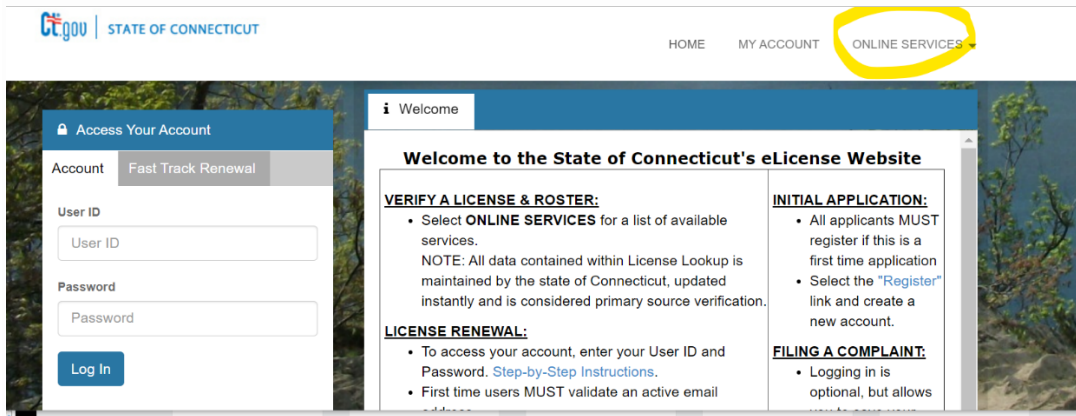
CT.gov | STATE OF CONNECTICUT

HOME MY ACCOUNT ONLINE SERVICES

Access Your Account

Account Fast Track Renewal

User ID

User ID

Password

Password

Log In

Welcome

Welcome to the State of Connecticut's eLicense Website

VERIFY A LICENSE & ROSTER:

- Select ONLINE SERVICES for a list of available services.
NOTE: All data contained within License Lookup is maintained by the state of Connecticut, updated instantly and is considered primary source verification.

LICENSE RENEWAL:

- To access your account, enter your User ID and Password. Step-by-Step Instructions.
- First time users MUST validate an active email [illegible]

INITIAL APPLICATION:

- All applicants MUST register if this is a first time application
- Select the "Register" link and create a new account.

FILING A COMPLAINT:

- Logging in is optional, but allows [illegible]